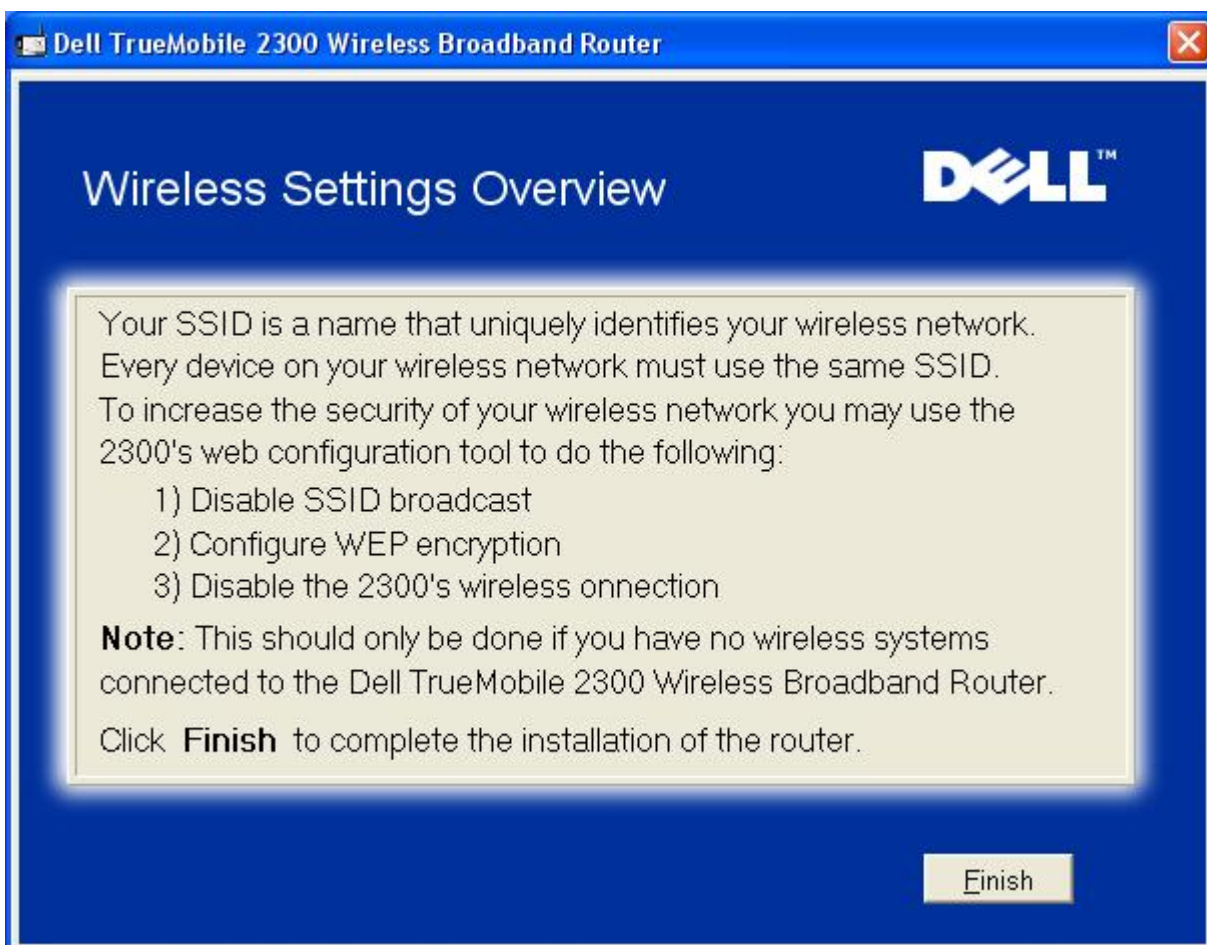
Dell TrueMobile 2300 Wireless Broadband Router

Wireless Settings Overview

DELL™

Your SSID is a name that uniquely identifies your wireless network. Every device on your wireless network must use the same SSID. To increase the security of your wireless network you may use the 2300's web configuration tool to do the following:

1) Disable SSID broadcast
2) Configure WEP encryption
3) Disable the 2300's wireless onnection

**Note**: This should only be done if you have no wireless systems connected to the Dell TrueMobile 2300 Wireless Broadband Router.

Click **Finish** to complete the installation of the router.

Finish